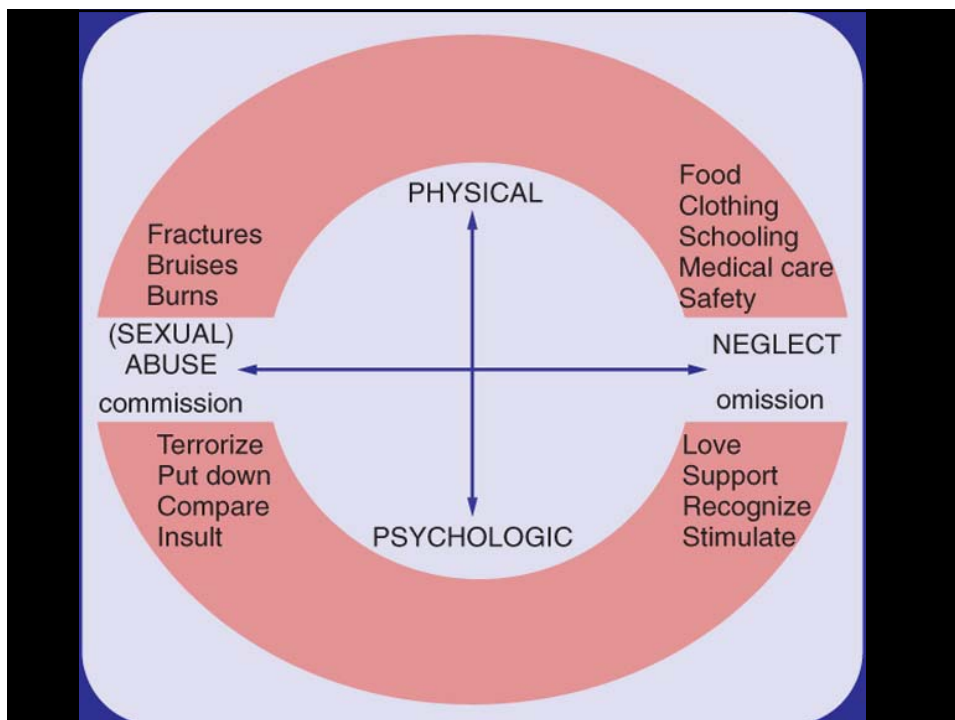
PHYSICAL

Fractures
Bruises
Burns

Food
Clothing
Schooling
Medical care
Safety

(SEXUAL)
ABUSE
commission

NEGLECT
omission

Terrorize
Put down
Compare
Insult

Love
Support
Recognize
Stimulate

PSYCHOLOGIC